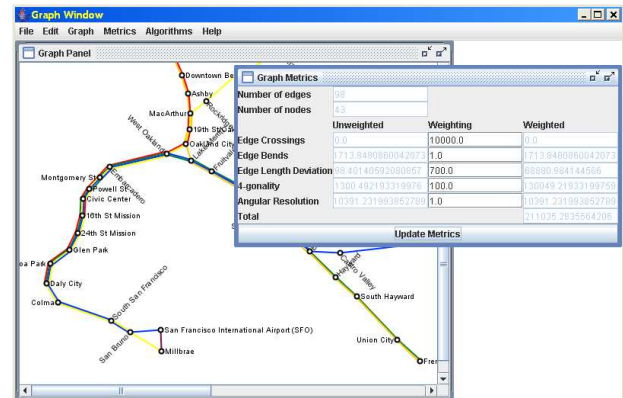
Graph Window
File Edit Graph Metrics Algorithms Help
Graph Panel
Graph Metrics

| | | | |
|---|---|---|---|
| Number of edges | 98 | | |
| Number of nodes | 43 | | |
| | Unweighted | Weighting | Weighted |
| Edge Crossings | 0.0 | 10000.0 | 0.0 |
| Edge Bends | 1713.8480860042073 | 1.0 | 1713.8480860042073 |
| Edge Length Deviation | 98.40140592080857 | 700.0 | 68880.984144586 |
| 4-gonality | 1300.492193319976 | 100.0 | 130049.21933199759 |
| Angular Resolution | 10391.231993852789 | 1.0 | 10391.231993852789 |
| Total | | | 211035.2835564206 |

Update Metrics

Downtown Be
Ashby
MacArthur
19th St
West Oakland
Oakland City
Montgomery St
Embarcadero
Powell St
Civic Center
16th St Mission
24th St Mission
Glen Park
oa Park
Daly City
Colma
South San Francisco
San Bruno
San Francisco International Airport (SFO)
Millbrae
Hayward
Castro Valley
South Hayward
Union City
Fre